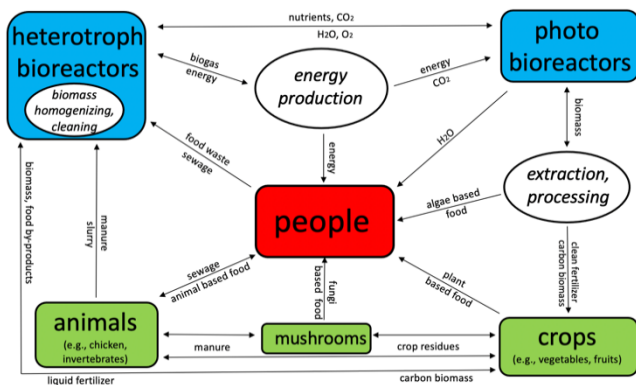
heterotroph bioreactors

biomass homogenizing, cleaning

nutrients, $CO_2$

$H_2O$, $O_2$

photo bioreactors

biogas energy

energy production

energy $CO_2$

biomass

food waste sewage

energy

$H_2O$

extraction, processing

people

algae based food

manure slurry

biomass, food by-products

clean fertilizer carbon biomass

sewage animal based food

fungi based food

plant based food

animals (e.g., chicken, invertebrates)

mushrooms

crops (e.g., vegetables, fruits)

manure

crop residues

liquid fertilizer

carbon biomass